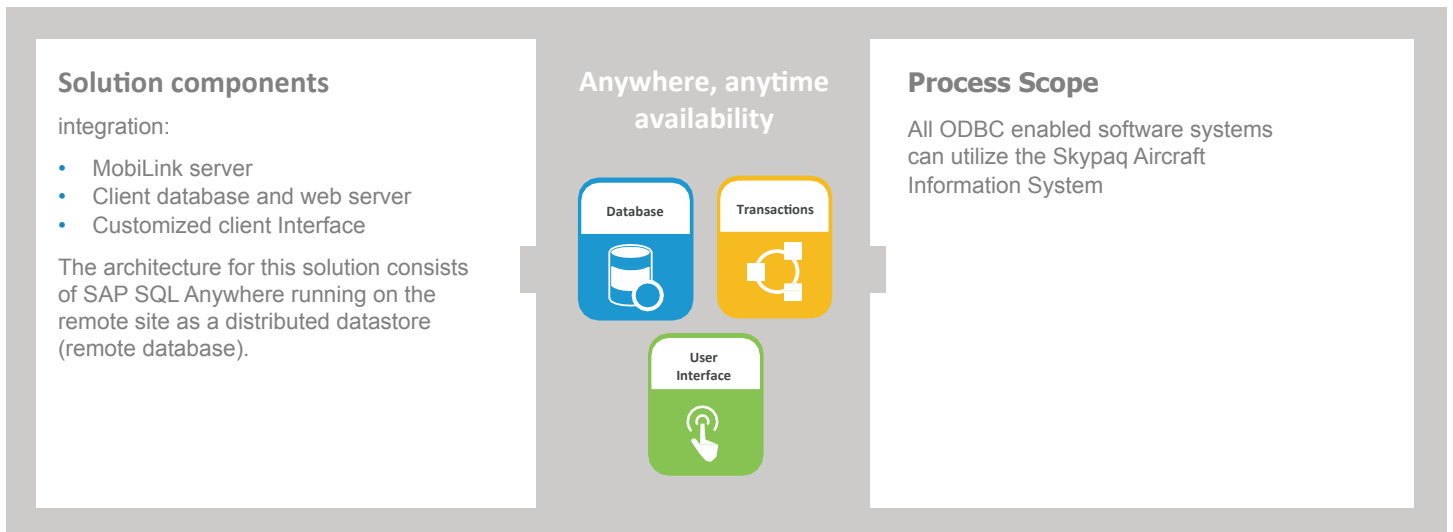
Solution components

integration:

- MobiLink server
- Client database and web server
- Customized client Interface

The architecture for this solution consists of SAP SQL Anywhere running on the remote site as a distributed datastore (remote database).

Anywhere, anytime availability

Database

Transactions

User Interface

Process Scope

All ODBC enabled software systems can utilize the Skypaq Aircraft Information System